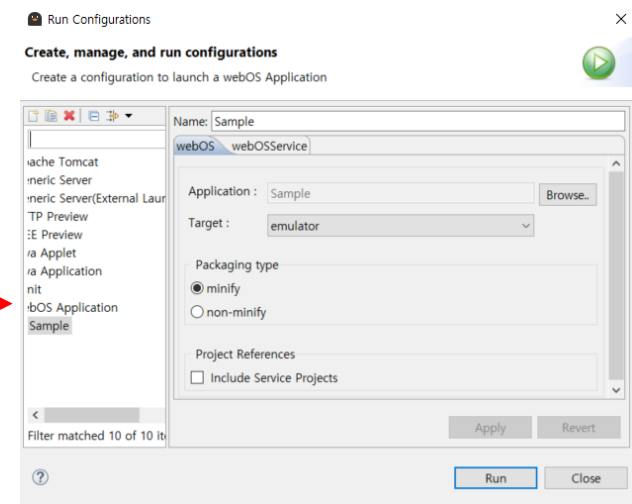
Run Configurations

Create, manage, and run configurations

Create a configuration to launch a webOS Application

pache Tomcat
eneric Server
eneric Server(External Laur
TP Preview
EE Preview
va Applet
va Application
nit
ebOS Application
Sample

Filter matched 10 of 10 it

Name: Sample

webOS
webOSService

Application : Sample
Browse..

Target : emulator

Packaging type
minify
non-minify

Project References
Include Service Projects

Apply
Revert

Run
Close